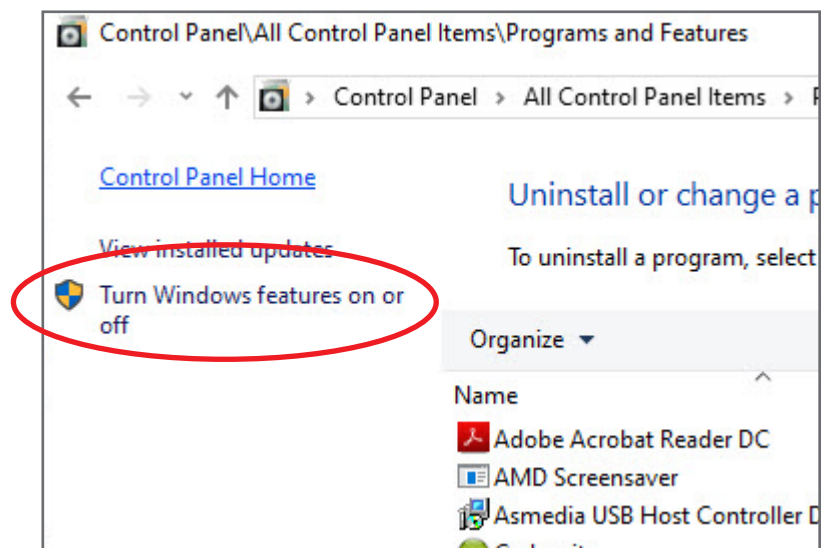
Control Panel\All Control Panel Items\Programs and Features

Control Panel > All Control Panel Items > P

Control Panel Home

View installed updates

Turn Windows features on or off

Uninstall or change a p

To uninstall a program, select

Organize ▾

Name

Adobe Acrobat Reader DC

AMD Screensaver

Asmedia USB Host Controller D